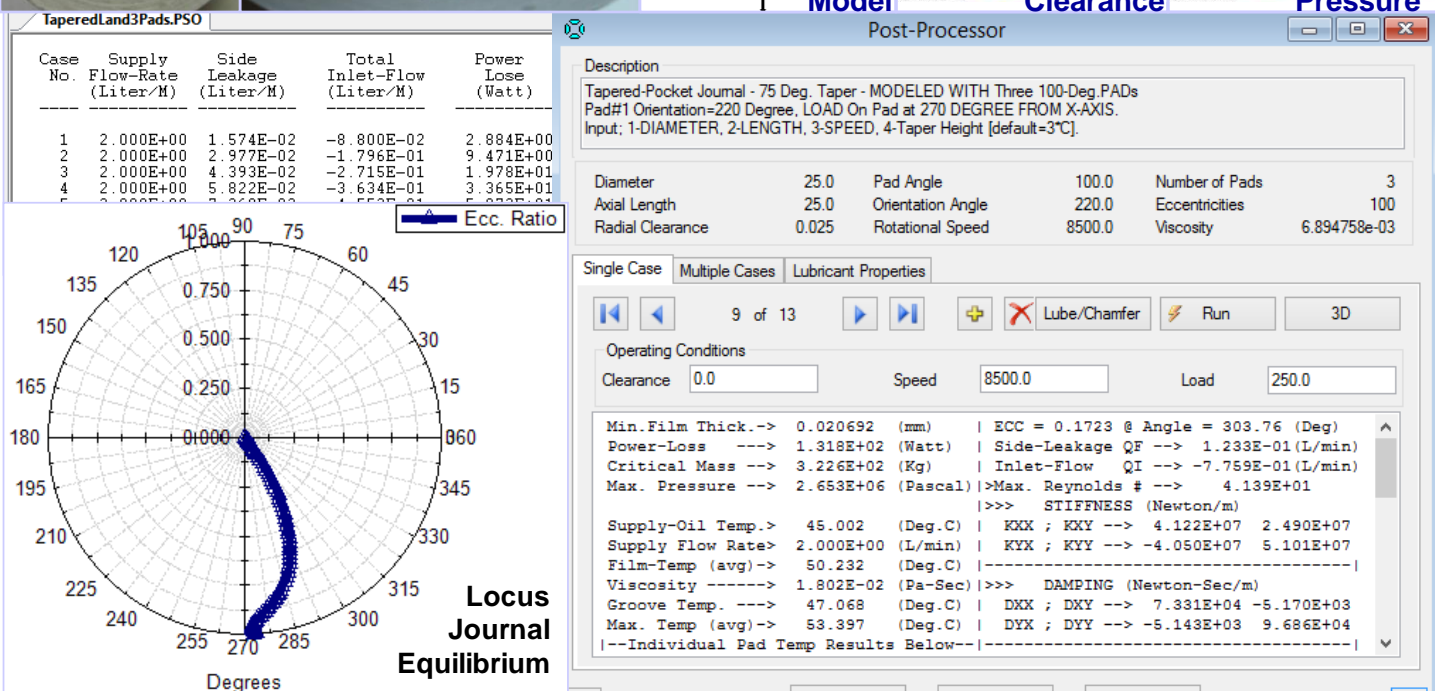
Model Clearance Pressure

TaperedLand3Pads.PSO

| Case No. | Supply Flow-Rate (Liter/M) | Side Leakage (Liter/M) | Total Inlet-Flow (Liter/M) | Power Lose (Watt) |
|---|---|---|---|---|
| 1 | 2.000E+00 | 1.574E-02 | -8.800E-02 | 2.884E+00 |
| 2 | 2.000E+00 | 2.977E-02 | -1.796E-01 | 9.471E+00 |
| 3 | 2.000E+00 | 4.393E-02 | -2.715E-01 | 1.978E+01 |
| 4 | 2.000E+00 | 5.822E-02 | -3.634E-01 | 3.365E+01 |

Ecc. Ratio

105 90 75 1.000 120 60 135 0.750 45 150 0.500 30 165 0.250 15 180 0.000 360 195 345 210 330 225 315 240 300 255 270 285

Degrees

Locus Journal Equilibrium

Post-Processor

Description
Tapered-Pocket Journal - 75 Deg. Taper - MODELED WITH Three 100-Deg.PADs
Pad#1 Orientation=220 Degree, LOAD On Pad at 270 DEGREE FROM X-AXIS.
Input; 1-DIAMETER, 2-LENGTH, 3-SPEED, 4-Taper Height [default=3℃].

| | | | | | |
|---|---|---|---|---|---|
| Diameter | 25.0 | Pad Angle | 100.0 | Number of Pads | 3 |
| Axial Length | 25.0 | Orientation Angle | 220.0 | Eccentricities | 100 |
| Radial Clearance | 0.025 | Rotational Speed | 8500.0 | Viscosity | 6.894758e-03 |

Single Case | Multiple Cases | Lubricant Properties

9 of 13 Lube/Chamfer Run 3D

Operating Conditions
Clearance 0.0 Speed 8500.0 Load 250.0

Min.Film Thick.-> 0.020692 (mm) | ECC = 0.1723 @ Angle = 303.76 (Deg)
Power-Loss ---> 1.318E+02 (Watt) | Side-Leakage QF --> 1.233E-01(L/min)
Critical Mass --> 3.226E+02 (Kg) | Inlet-Flow QI --> -7.759E-01(L/min)
Max. Pressure --> 2.653E+06 (Pascal)|>Max. Reynolds # --> 4.139E+01
|>>> STIFFNESS (Newton/m)
Supply-Oil Temp.> 45.002 (Deg.C) | KXX ; KXY --> 4.122E+07 2.490E+07
Supply Flow Rate> 2.000E+00 (L/min) | KYX ; KYY --> -4.050E+07 5.101E+07
Film-Temp (avg)-> 50.232 (Deg.C) |------------------------------------|
Viscosity ------> 1.802E-02 (Pa-Sec)|>>> DAMPING (Newton-Sec/m)
Groove Temp. ---> 47.068 (Deg.C) | DXX ; DXY --> 7.331E+04 -5.170E+03
Max. Temp (avg)-> 53.397 (Deg.C) | DYX ; DYY --> -5.143E+03 9.686E+04
|--Individual Pad Temp Results Below--|------------------------------------|